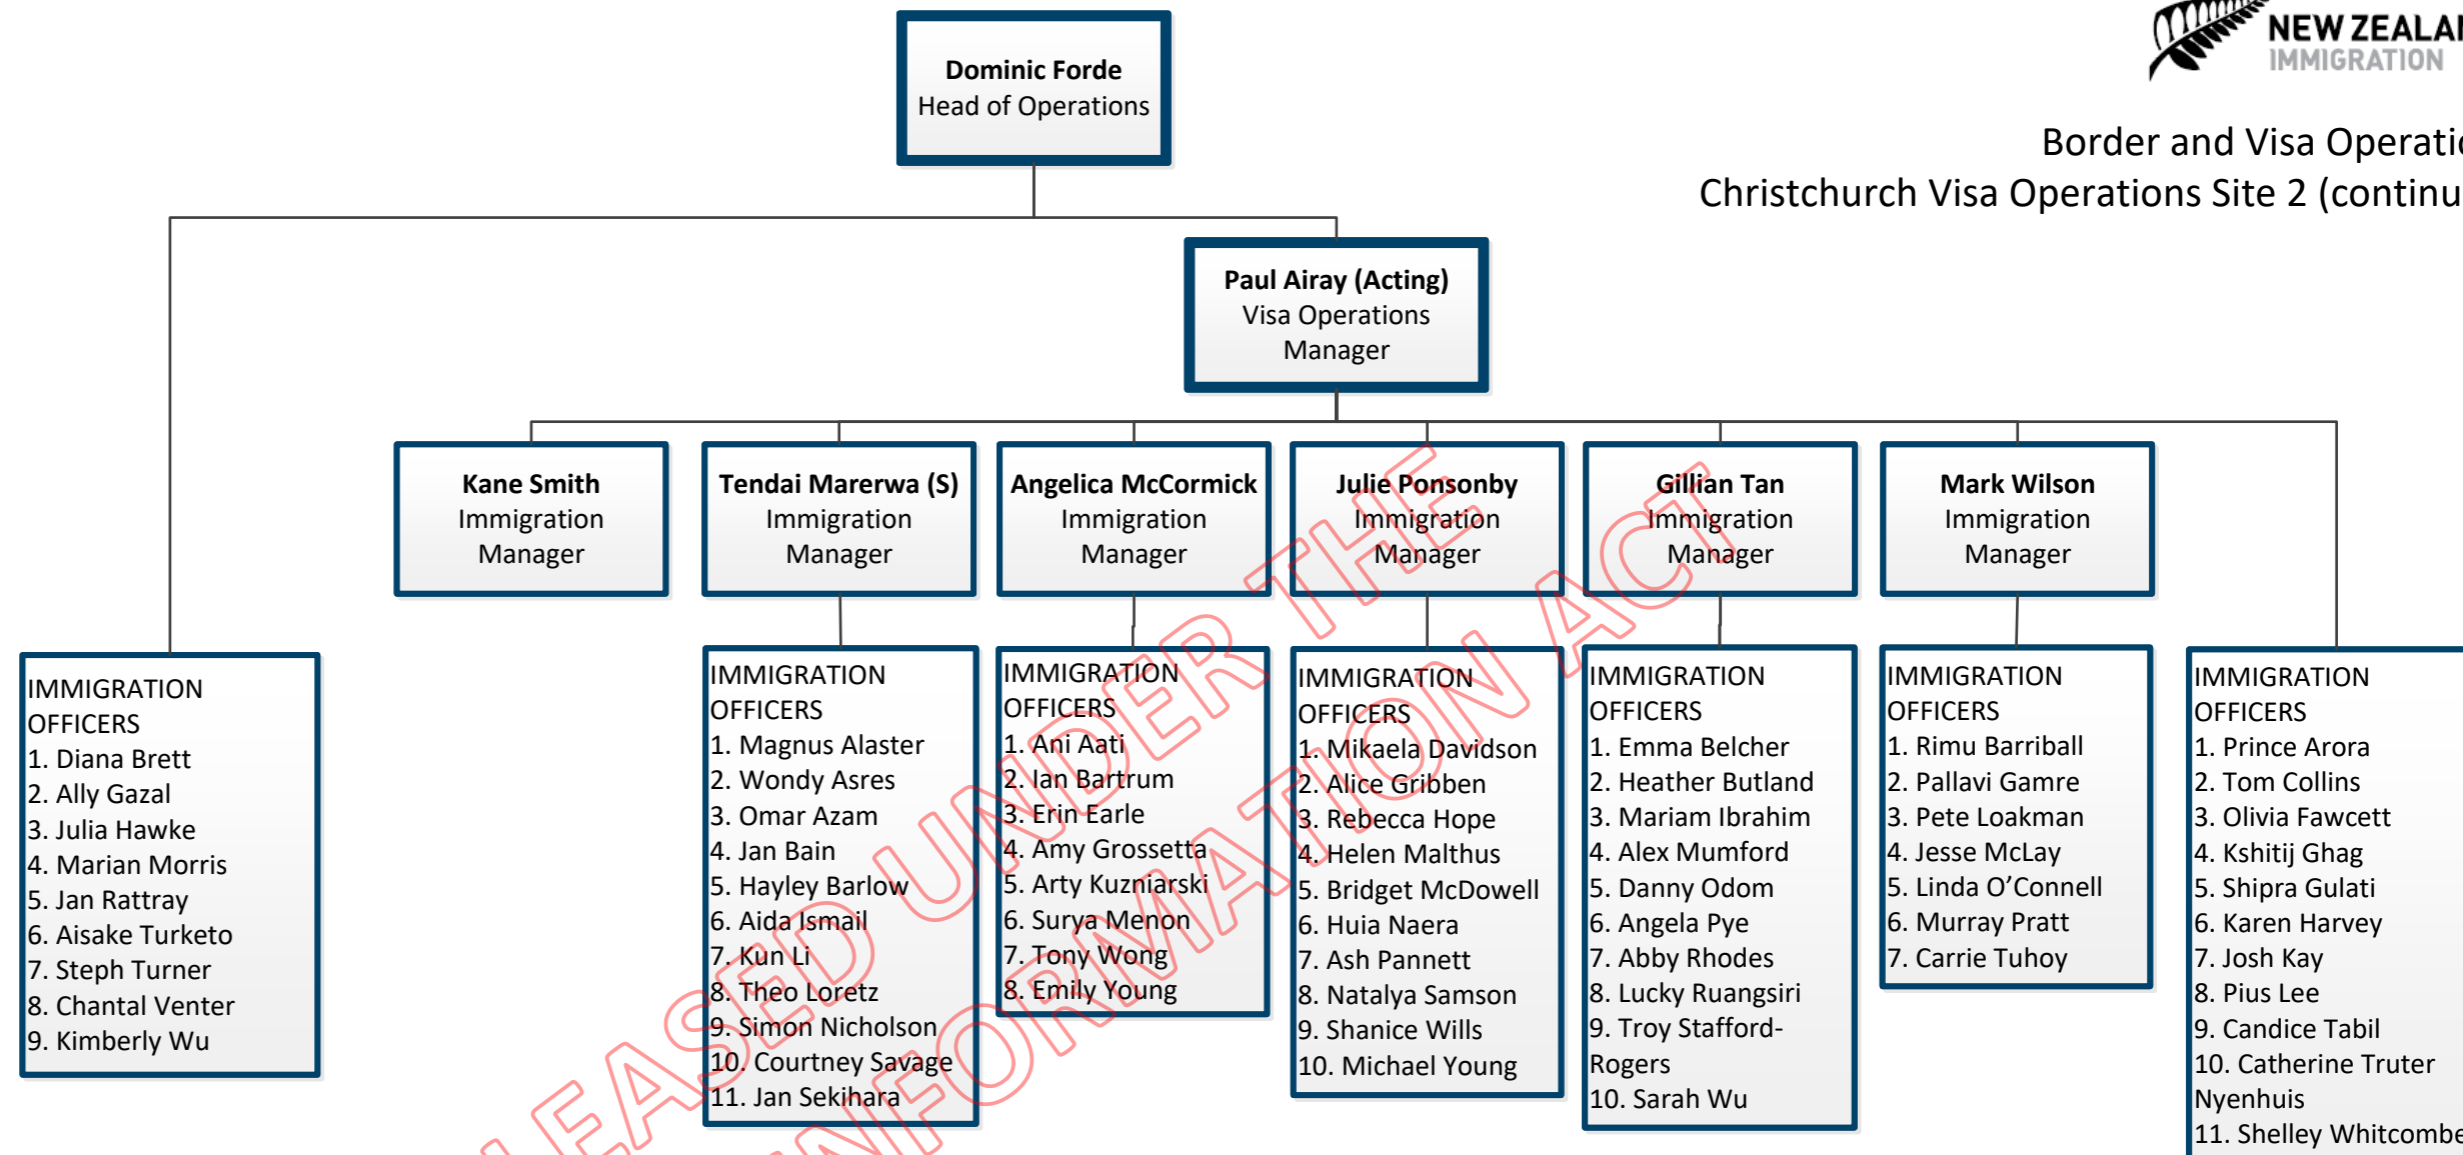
NEW ZEALA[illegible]
IMMIGRATION

Border and Visa Operati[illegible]
Christchurch Visa Operations Site 2 (continu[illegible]

Dominic Forde
Head of Operations

Paul Airay (Acting)
Visa Operations Manager

Kane Smith
Immigration Manager

Tendai Marerwa (S)
Immigration Manager

Angelica McCormick
Immigration Manager

Julie Ponsonby
Immigration Manager

Gillian Tan
Immigration Manager

Mark Wilson
Immigration Manager

IMMIGRATION OFFICERS
1. Diana Brett
2. Ally Gazal
3. Julia Hawke
4. Marian Morris
5. Jan Rattray
6. Aisake Turketo
7. Steph Turner
8. Chantal Venter
9. Kimberly Wu

IMMIGRATION OFFICERS
1. Magnus Alaster
2. Wondy Asres
3. Omar Azam
4. Jan Bain
5. Hayley Barlow
6. Aida Ismail
7. Kun Li
8. Theo Loretz
9. Simon Nicholson
10. Courtney Savage
11. Jan Sekihara

IMMIGRATION OFFICERS
1. Ani Aati
2. Ian Bartrum
3. Erin Earle
4. Amy Grossetta
5. Arty Kuzniarski
6. Surya Menon
7. Tony Wong
8. Emily Young

IMMIGRATION OFFICERS
1. Mikaela Davidson
2. Alice Gribben
3. Rebecca Hope
4. Helen Malthus
5. Bridget McDowell
6. Huia Naera
7. Ash Pannett
8. Natalya Samson
9. Shanice Wills
10. Michael Young

IMMIGRATION OFFICERS
1. Emma Belcher
2. Heather Butland
3. Mariam Ibrahim
4. Alex Mumford
5. Danny Odom
6. Angela Pye
7. Abby Rhodes
8. Lucky Ruangsiri
9. Troy Stafford-Rogers
10. Sarah Wu

IMMIGRATION OFFICERS
1. Rimu Barriball
2. Pallavi Gamre
3. Pete Loakman
4. Jesse McLay
5. Linda O'Connell
6. Murray Pratt
7. Carrie Tuhoy

IMMIGRATION OFFICERS
1. Prince Arora
2. Tom Collins
3. Olivia Fawcett
4. Kshitij Ghag
5. Shipra Gulati
6. Karen Harvey
7. Josh Kay
8. Pius Lee
9. Candice Tabil
10. Catherine Truter Nyenhuis
11. Shelley Whitcomb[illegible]

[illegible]LEASED UNDER THE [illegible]NFORMATION ACT